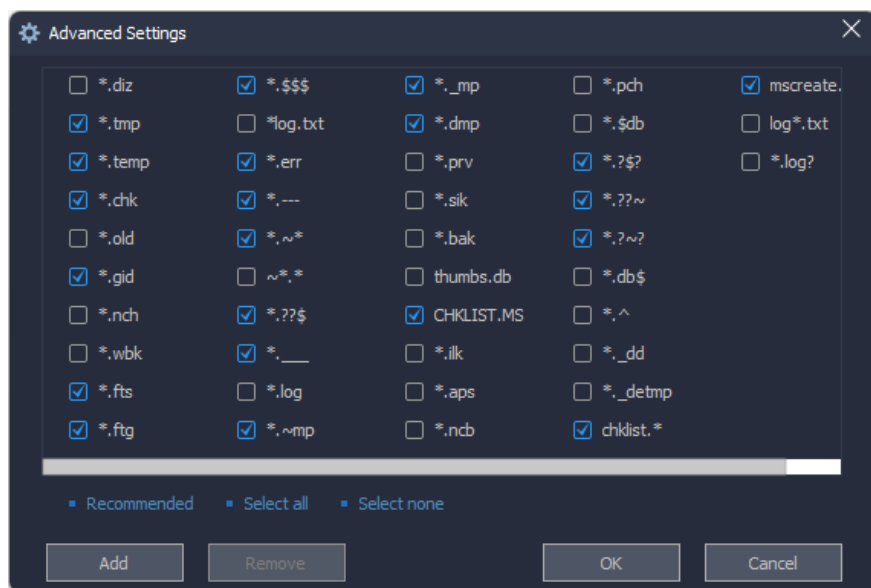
Advanced Settings

| | | | | |
|---|---|---|---|---|
| *.diz | *.$$$ | *._mp | *.pch | mscreate. |
| *.tmp | *log.txt | *.dmp | *.$db | log*.txt |
| *.temp | *.err | *.prv | *.?$? | *.log? |
| *.chk | *.--- | *.sik | *.??~ | |
| *.old | *.~* | *.bak | *.?~? | |
| *.gid | ~*.* | thumbs.db | *.db$ | |
| *.nch | *.??$ | CHKLIST.MS | *.^ | |
| *.wbk | *.___ | *.ilk | *._dd | |
| *.fts | *.log | *.aps | *._detmp | |
| *.ftg | *.~mp | *.ncb | chklist.* | |

Recommended Select all Select none

Add Remove OK Cancel